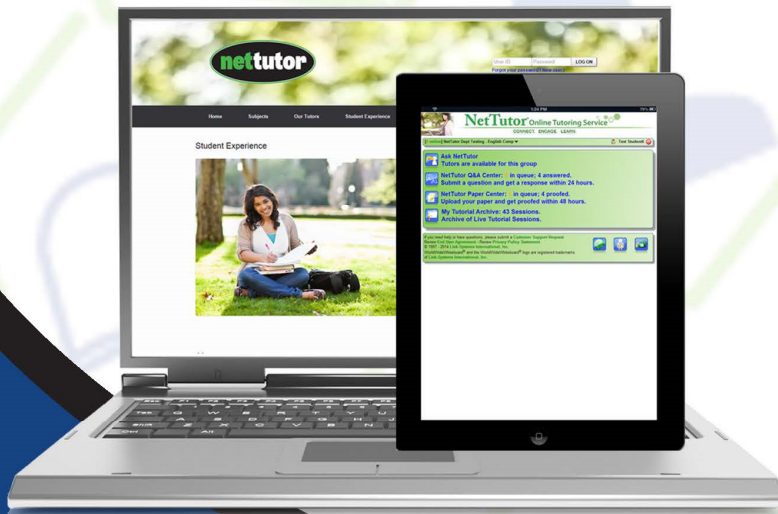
nettutor

User ID Password LOG ON
Forgot your password? New user?

Home Subjects Our Tutors Student Experience

Student Experience

1:24 PM
NetTutor Online Tutoring Service
CONNECT. ENGAGE. LEARN.

NetTutor Dept Testing : English Comp
Test Student

Ask NetTutor
Tutors are available for this group

NetTutor Q&A Center: in queue; 4 answered.
Submit a question and get a response within 24 hours.

NetTutor Paper Center: in queue; 4 proofed.
Upload your paper and get proofed within 48 hours.

My Tutorial Archive: 43 Sessions.
Archive of Live Tutorial Sessions.

If you need help or have questions, please submit a Customer Support Request.
Review End User Agreement - Review Privacy Policy Statement
© 1997 - 2014 Link-Systems International, Inc.
WorldWideWhiteboard® and the WorldWideWhiteboard® logo are registered trademarks of Link-Systems International, Inc.